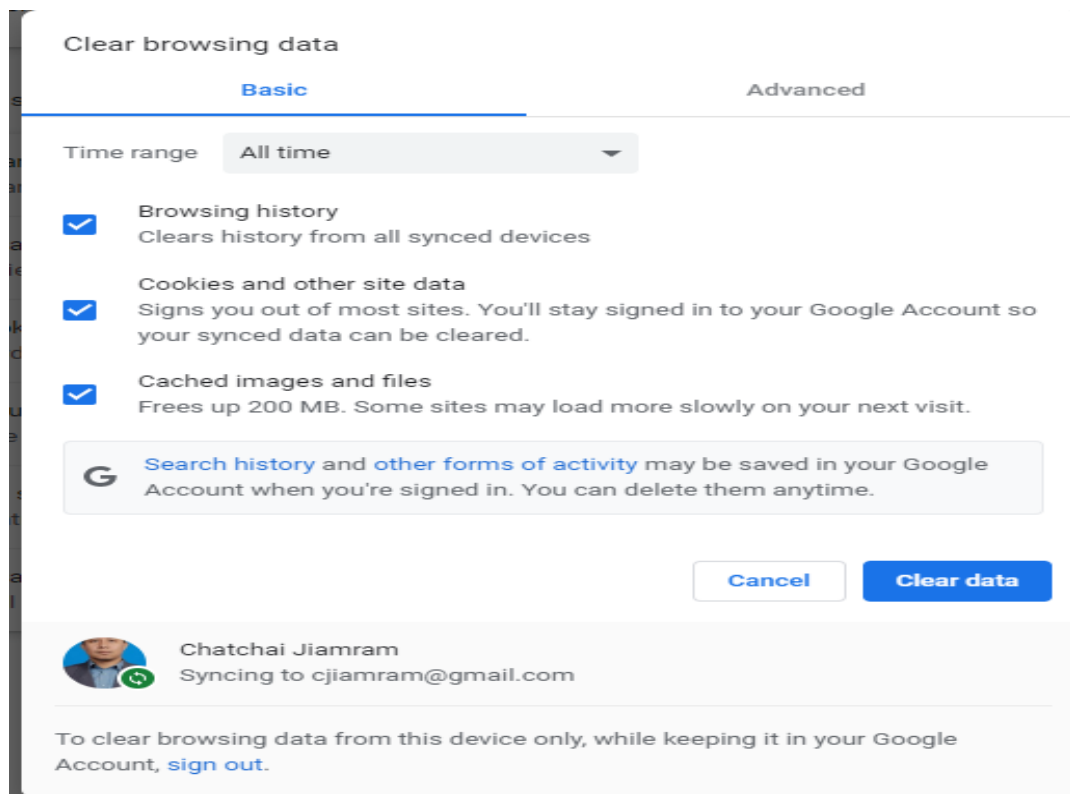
Clear browsing data

Basic

Advanced

Time range All time

Browsing history
Clears history from all synced devices

Cookies and other site data
Signs you out of most sites. You'll stay signed in to your Google Account so your synced data can be cleared.

Cached images and files
Frees up 200 MB. Some sites may load more slowly on your next visit.

G Search history and other forms of activity may be saved in your Google Account when you're signed in. You can delete them anytime.

Cancel

Clear data

Chatchai Jiamram
Syncing to cjiamram@gmail.com

To clear browsing data from this device only, while keeping it in your Google Account, sign out.